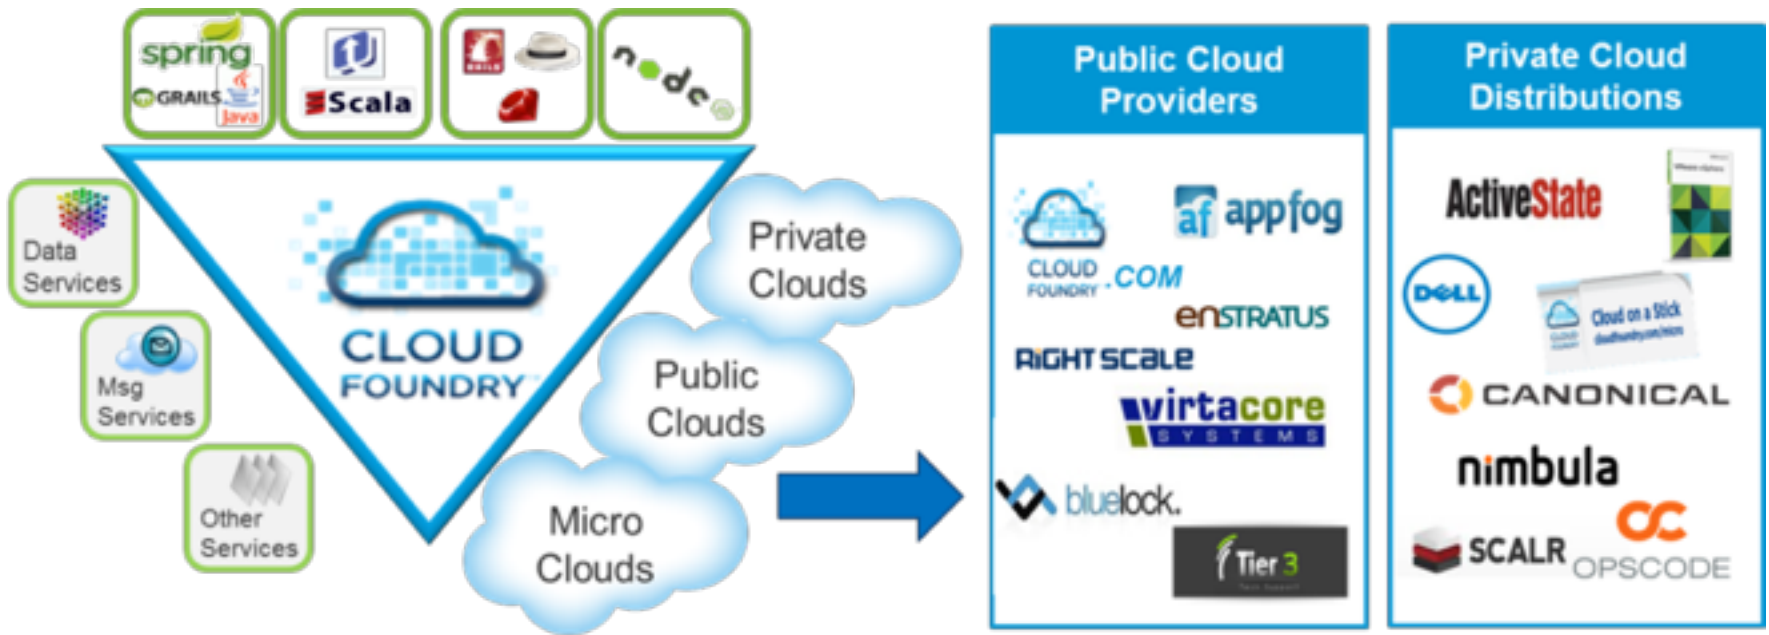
spring
GRAILS
Java
Scala
node

Data Services
Msg Services
Other Services

CLOUD FOUNDRY

Private Clouds
Public Clouds
Micro Clouds

Public Cloud Providers

CLOUD FOUNDRY .COM
af appfog
enSTRATUS
RIGHTSCALE
virtacore SYSTEMS
bluelock.
Tier 3

Private Cloud Distributions

ActiveState
DELL
Cloud on a Stick
CANONICAL
nimbula
SCALR
OPSCODE